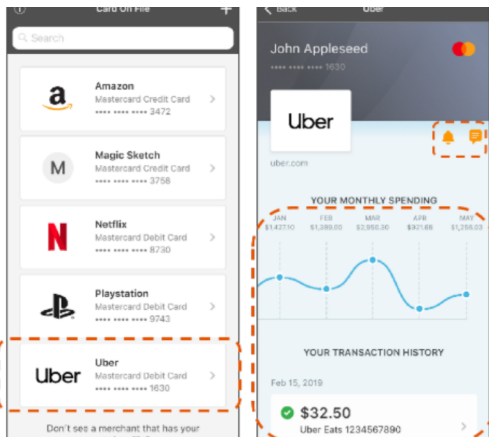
Card On File

Search

Amazon
Mastercard Credit Card
•••• •••• •••• 3472

M
Magic Sketch
Mastercard Credit Card
•••• •••• •••• 3758

Netflix
Mastercard Debit Card
•••• •••• •••• 8230

Playstation
Mastercard Debit Card
•••• •••• •••• 9743

Uber
Uber
Mastercard Debit Card
•••• •••• •••• 1630

Don't see a merchant that has your

Back
Uber

John Appleseed
•••• •••• •••• 1630

Uber

uber.com

YOUR MONTHLY SPENDING

| JAN | FEB | MAR | APR | MAY |
|---|---|---|---|---|
| $1,427.70 | $1,389.00 | $2,850.30 | $321.68 | $1,295.03 |

YOUR TRANSACTION HISTORY

Feb 15, 2019

$32.50
Uber Eats 1234567890